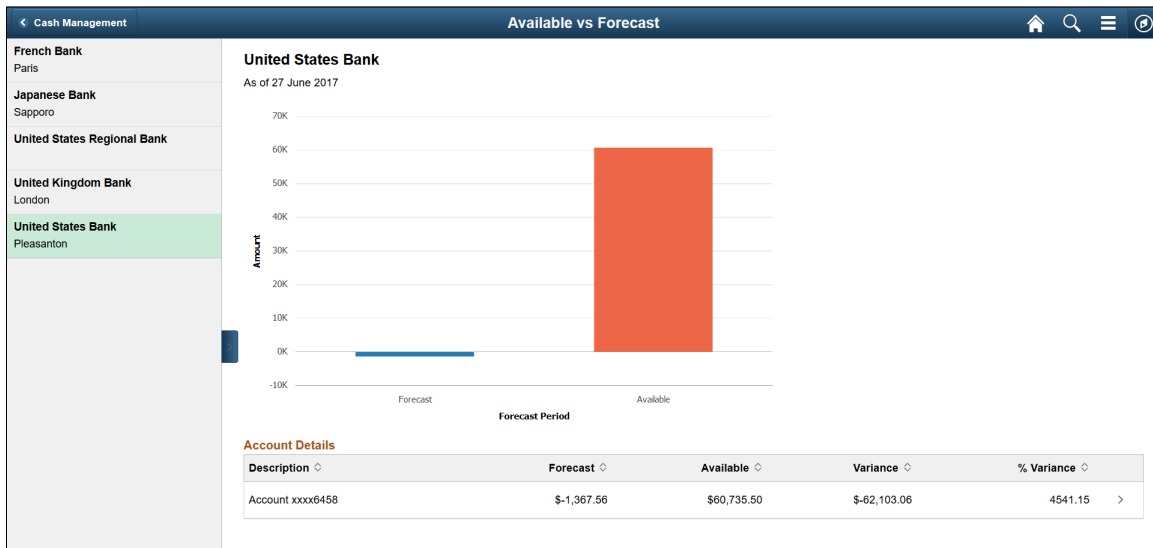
Cash Management

Available vs Forecast

French Bank
Paris

Japanese Bank
Sapporo

United States Regional Bank

United Kingdom Bank
London

United States Bank
Pleasanton

United States Bank

As of 27 June 2017

70K
60K
50K
40K
30K
20K
10K
0K
-10K

Amount

Forecast
Available

Forecast Period

Account Details

| Description | Forecast | Available | Variance | % Variance |
|---|---|---|---|---|
| Account xxxx6458 | $-1,367.56 | $60,735.50 | $-62,103.06 | 4541.15 |